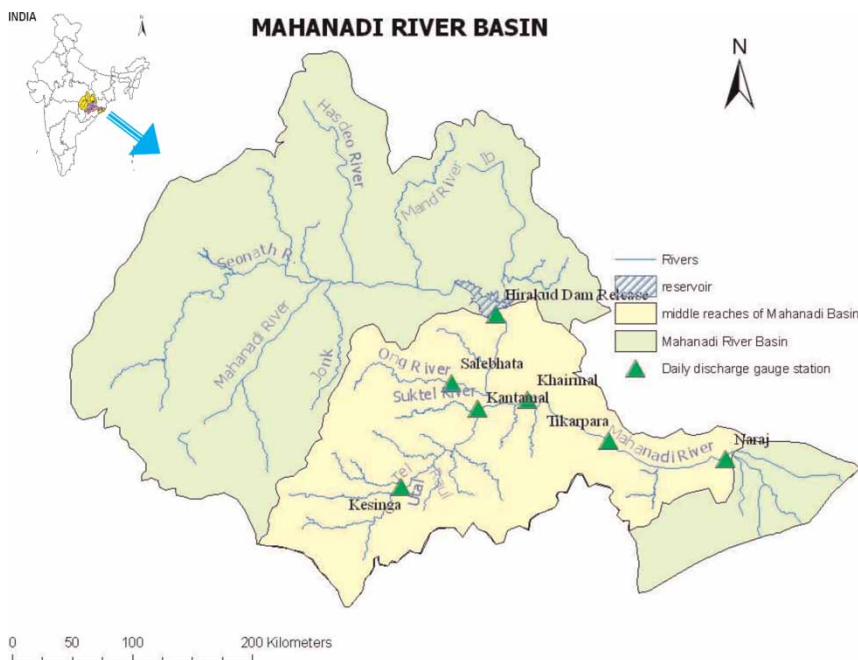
INDIA

MAHANADI RIVER BASIN

N

Hasdeo River

Mand River

Ib

Seonath R.

Mahanadi River

Jonk

Hirakud Dam Release

Salebhata

Ong River

Khairmal

Suktel River

Kantamal

Tikarpara

Mahanadi River

Naraj

Kesinga

Tel

Utei

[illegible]

Rivers
reservoir
middle reaches of Mahanadi Basin
Mahanadi River Basin
Daily discharge gauge station

0 50 100 200 Kilometers